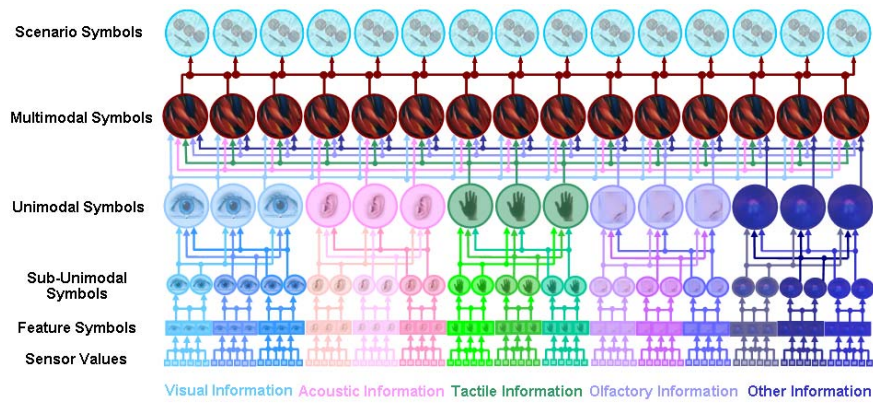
Scenario Symbols

Multimodal Symbols

Unimodal Symbols

Sub-Unimodal Symbols

Feature Symbols

Sensor Values

Visual Information Acoustic Information Tactile Information Olfactory Information Other Information